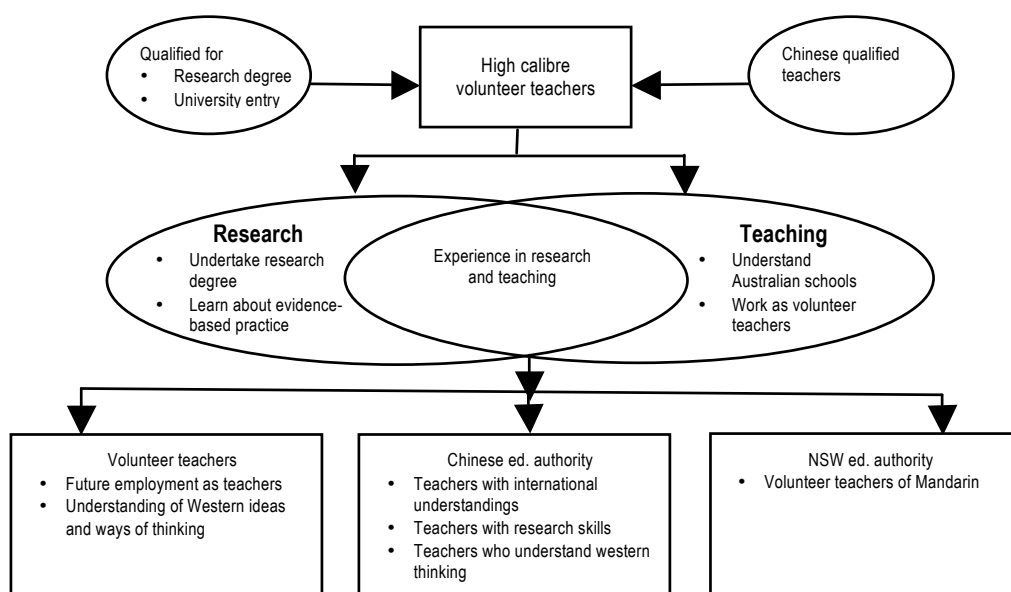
Qualified for
• Research degree
• University entry

High calibre volunteer teachers

Chinese qualified teachers

Research
• Undertake research degree
• Learn about evidence-based practice

Experience in research and teaching

Teaching
• Understand Australian schools
• Work as volunteer teachers

Volunteer teachers
• Future employment as teachers
• Understanding of Western ideas and ways of thinking

Chinese ed. authority
• Teachers with international understandings
• Teachers with research skills
• Teachers who understand western thinking

NSW ed. authority
• Volunteer teachers of Mandarin